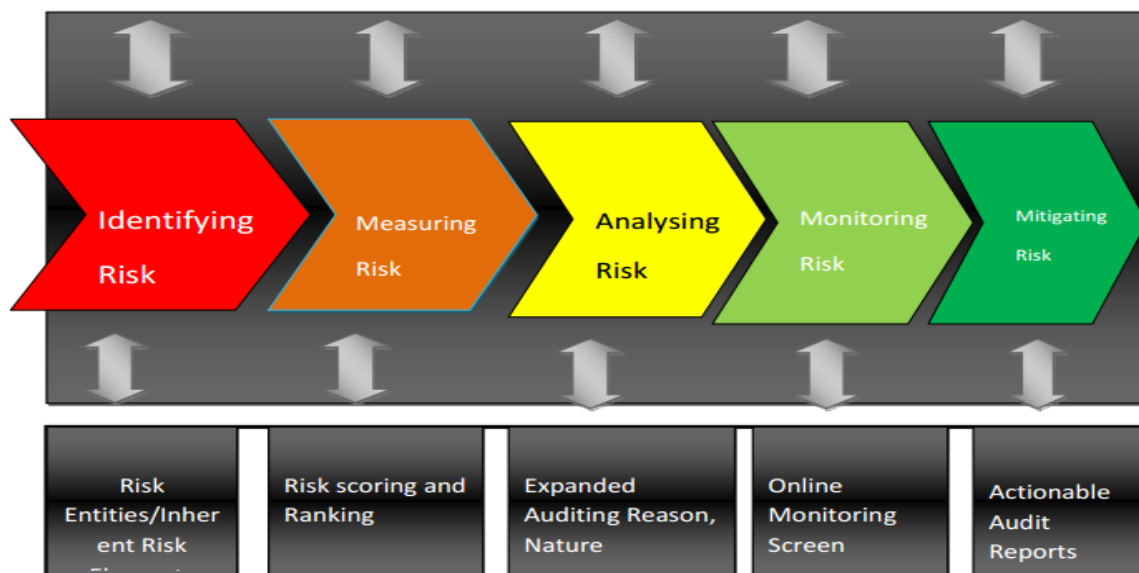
Identifying Risk

Measuring Risk

Analysing Risk

Monitoring Risk

Mitigating Risk

Risk Entities/Inherent Risk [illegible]

Risk scoring and Ranking

Expanded Auditing Reason, Nature

Online Monitoring Screen

Actionable Audit Reports